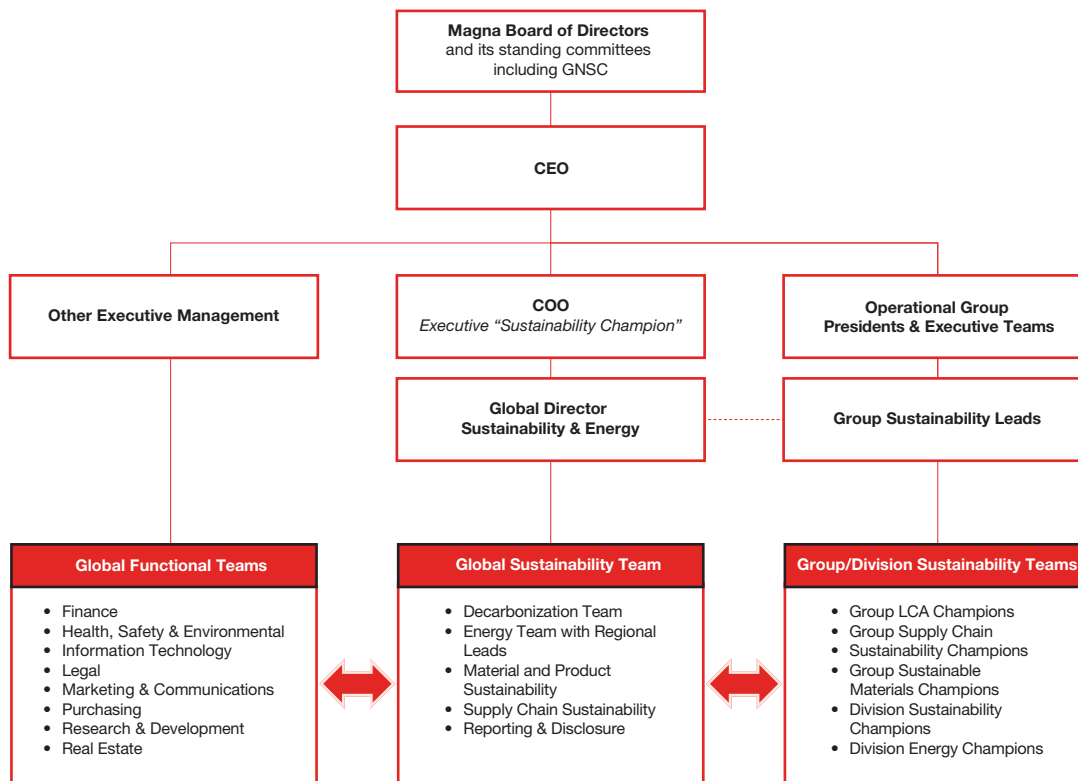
**Magna Board of Directors**
and its standing committees including GNSC

**CEO**

**Other Executive Management**

**COO**
*Executive "Sustainability Champion"*

**Operational Group Presidents & Executive Teams**

**Global Director Sustainability & Energy**

**Group Sustainability Leads**

**Global Functional Teams**

- Finance
- Health, Safety & Environmental
- Information Technology
- Legal
- Marketing & Communications
- Purchasing
- Research & Development
- Real Estate

**Global Sustainability Team**

- Decarbonization Team
- Energy Team with Regional Leads
- Material and Product Sustainability
- Supply Chain Sustainability
- Reporting & Disclosure

**Group/Division Sustainability Teams**

- Group LCA Champions
- Group Supply Chain
- Sustainability Champions
- Group Sustainable Materials Champions
- Division Sustainability Champions
- Division Energy Champions